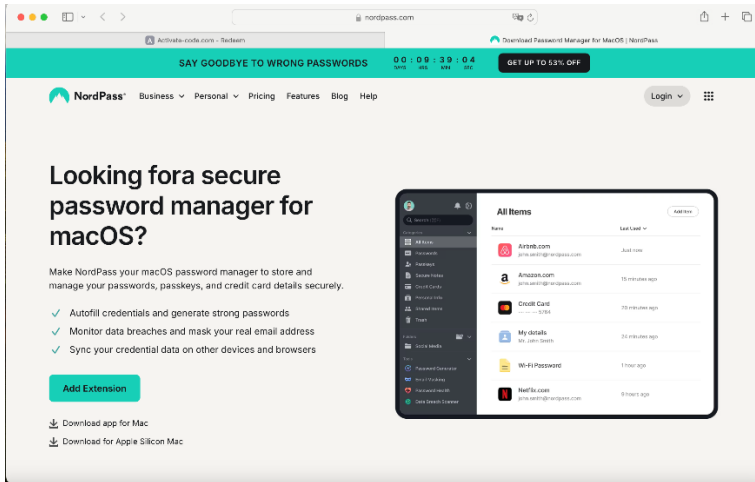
nordpass.com

Activate-code.com - Redeem

Download Password Manager for MacOS | NordPass

SAY GOODBYE TO WRONG PASSWORDS

00 : 09 : 39 : 04
DAYS HRS MIN SEC

GET UP TO 53% OFF

NordPass® Business Personal Pricing Features Blog Help

Login

Looking fora secure password manager for macOS?

Make NordPass your macOS password manager to store and manage your passwords, passkeys, and credit card details securely.

Autofill credentials and generate strong passwords

Monitor data breaches and mask your real email address

Sync your credential data on other devices and browsers

Add Extension

Download app for Mac

Download for Apple Silicon Mac

All Items

Add item

Name

Last Used

All items
Passwords
Passkeys
Secure Notes
Credit Cards
Personal Info
Shared Items
Trash

Social Media

Password Generator
Email Masking
Password Health
Data Breach Scanner

Airbnb.com
john.smith@nordpass.com
Just now

Amazon.com
john.smith@nordpass.com
15 minutes ago

Credit Card
···· ···· ···· 5784
25 minutes ago

My details
Mr. John Smith
30 minutes ago

Wi-Fi Password
1 hour ago

Netflix.com
john.smith@nordpass.com
8 hours ago